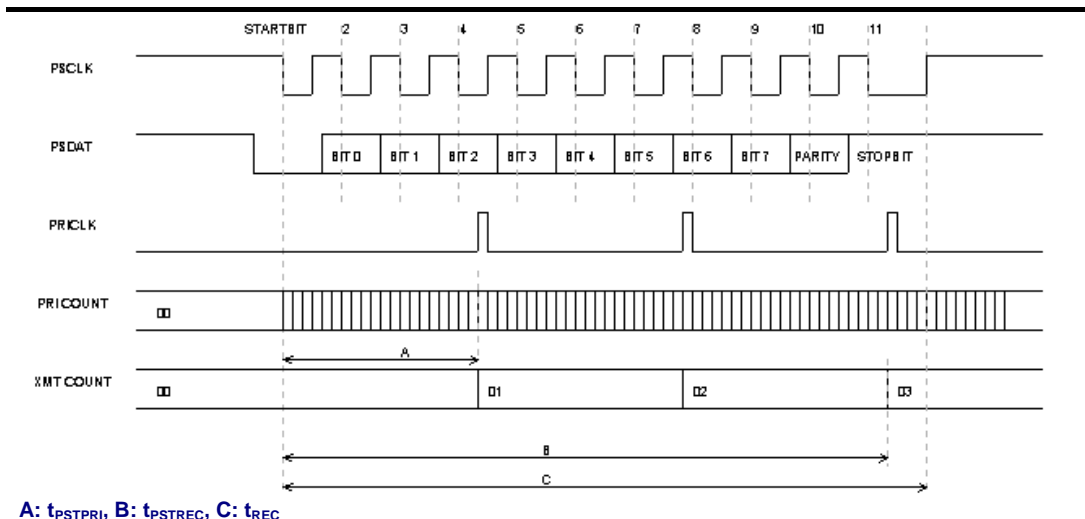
STARTBIT 2 3 4 5 6 7 8 9 10 11

PSCLK

PSDAT

BIT 0 BIT 1 BIT 2 BIT 3 BIT 4 BIT 5 BIT 6 BIT 7 PARITY STOPBIT

PRICLK

PRICOUNT

00

A

XMTCOUNT

00 01 02 03

B

C

A: $t_{PSTPRI}$, B: $t_{PSTREC}$, C: $t_{REC}$